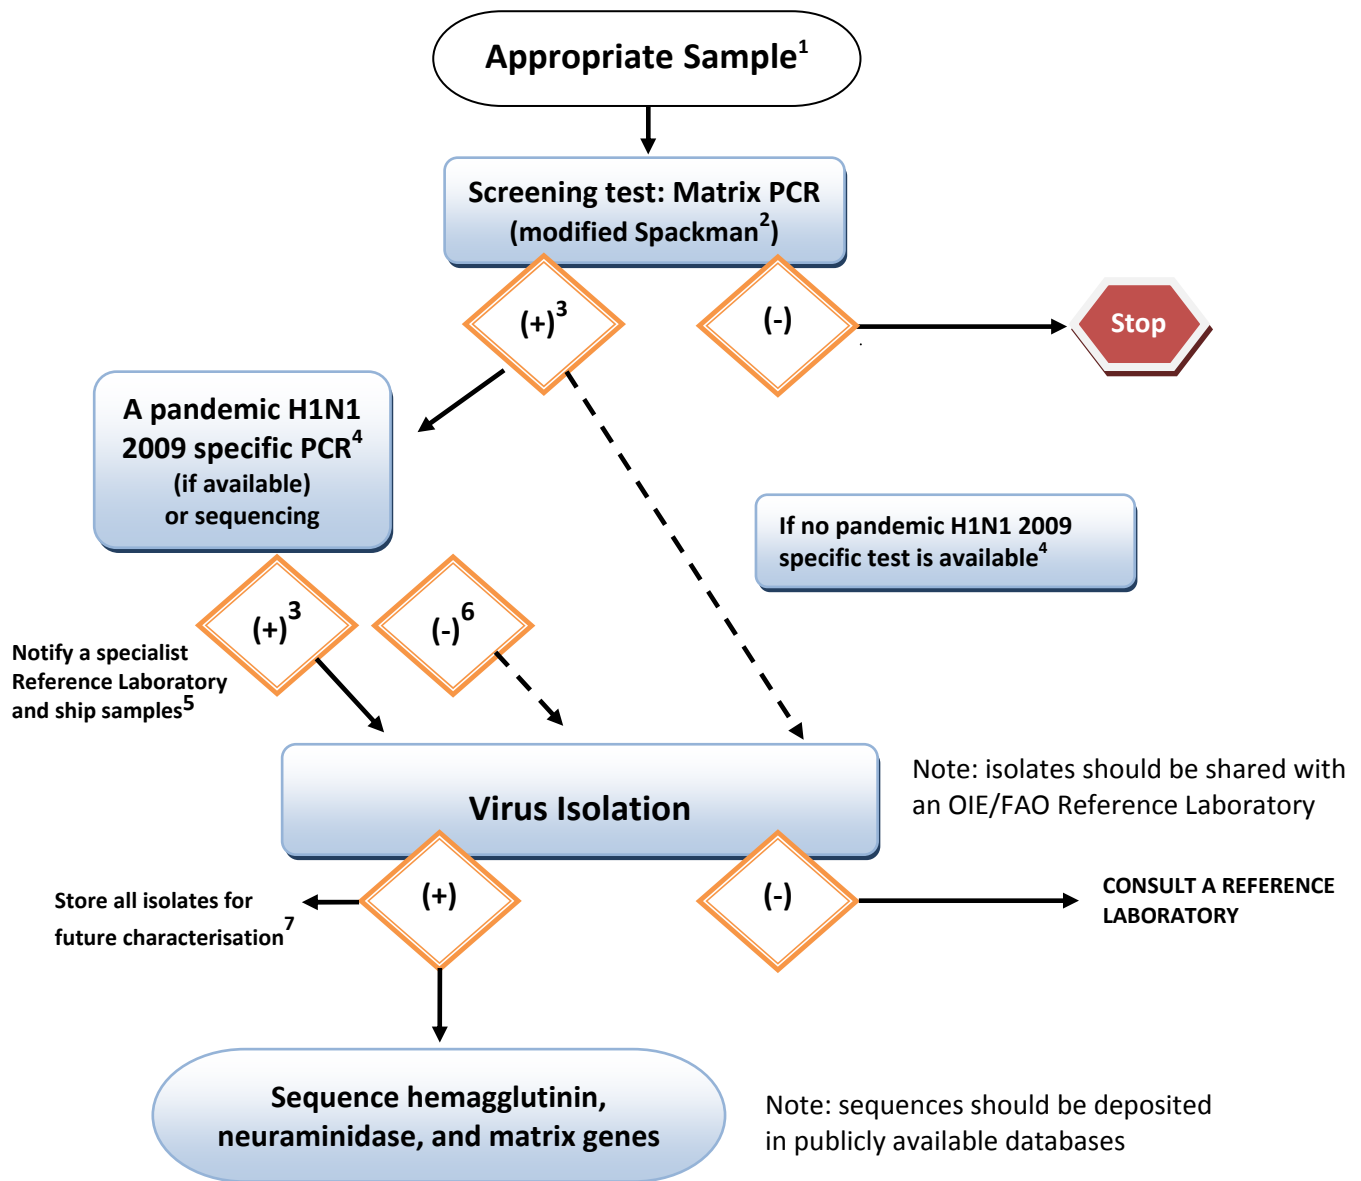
Appropriate Sample$^1$

Screening test: Matrix PCR (modified Spackman$^2$)

(+)$^3$

(-)

Stop

A pandemic H1N1 2009 specific PCR$^4$ (if available) or sequencing

If no pandemic H1N1 2009 specific test is available$^4$

(+)$^3$

(-)$^6$

Notify a specialist Reference Laboratory and ship samples$^5$

Virus Isolation

Note: isolates should be shared with an OIE/FAO Reference Laboratory

Store all isolates for future characterisation$^7$

(+)

(-)

CONSULT A REFERENCE LABORATORY

Sequence hemagglutinin, neuraminidase, and matrix genes

Note: sequences should be deposited in publicly available databases